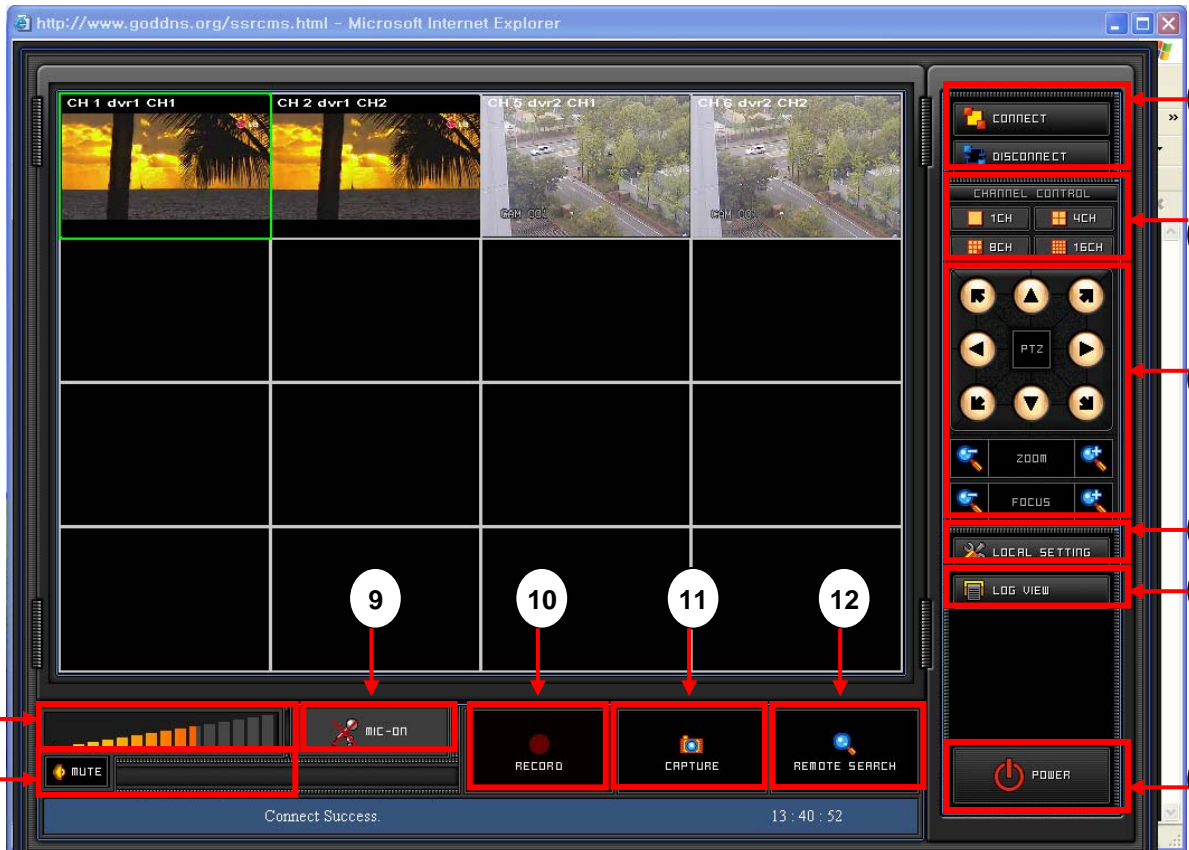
http://www.goddns.org/ssrcms.html - Microsoft Internet Explorer

CH 1 dvr1 CH1
CH 2 dvr1 CH2
CH 5 dvr2 CH1
CH 6 dvr2 CH2

CAM 001
CAM 002

CONNECT
DISCONNECT
CHANNEL CONTROL
1CH
4CH
8CH
16CH
PTZ
ZOOM
FOCUS
LOCAL SETTING
LOG VIEW

9
10
11
12

MIC-ON
MUTE
RECORD
CAPTURE
REMOTE SEARCH
POWER

Connect Success.
13 : 40 : 52